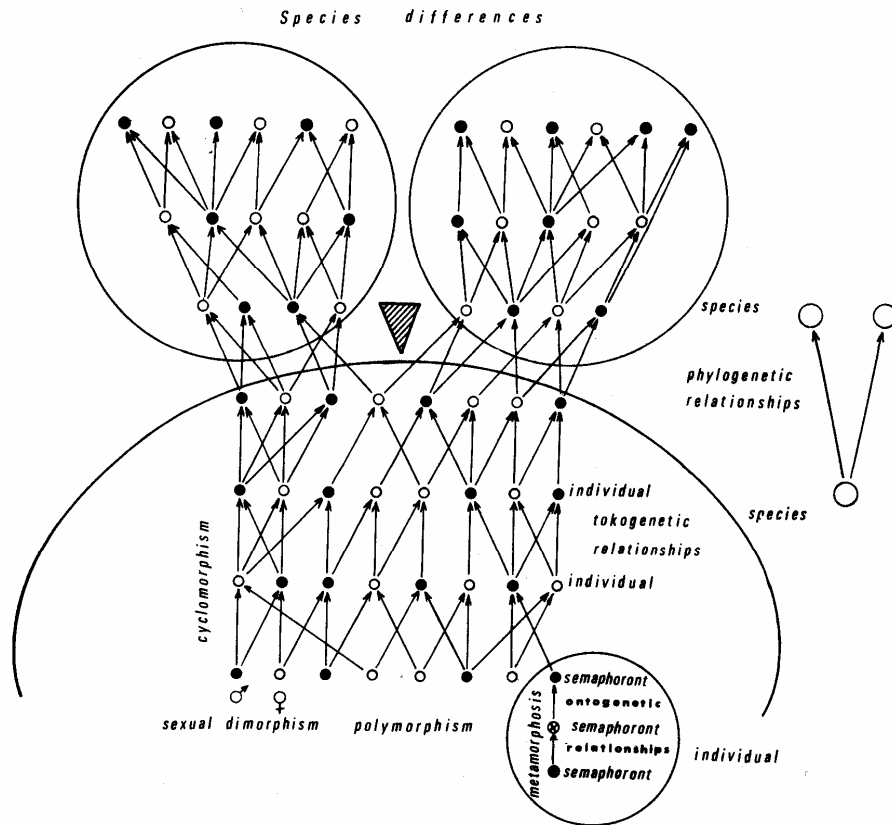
Species differences

species

phylogenetic relationships

individual

tokogenetic relationships

species

individual

cyclomorphism

♂ ♀

sexual dimorphism

polymorphism

metamorphosis

semaphoront

ontogenetic

semaphoront

relationships

semaphoront

individual